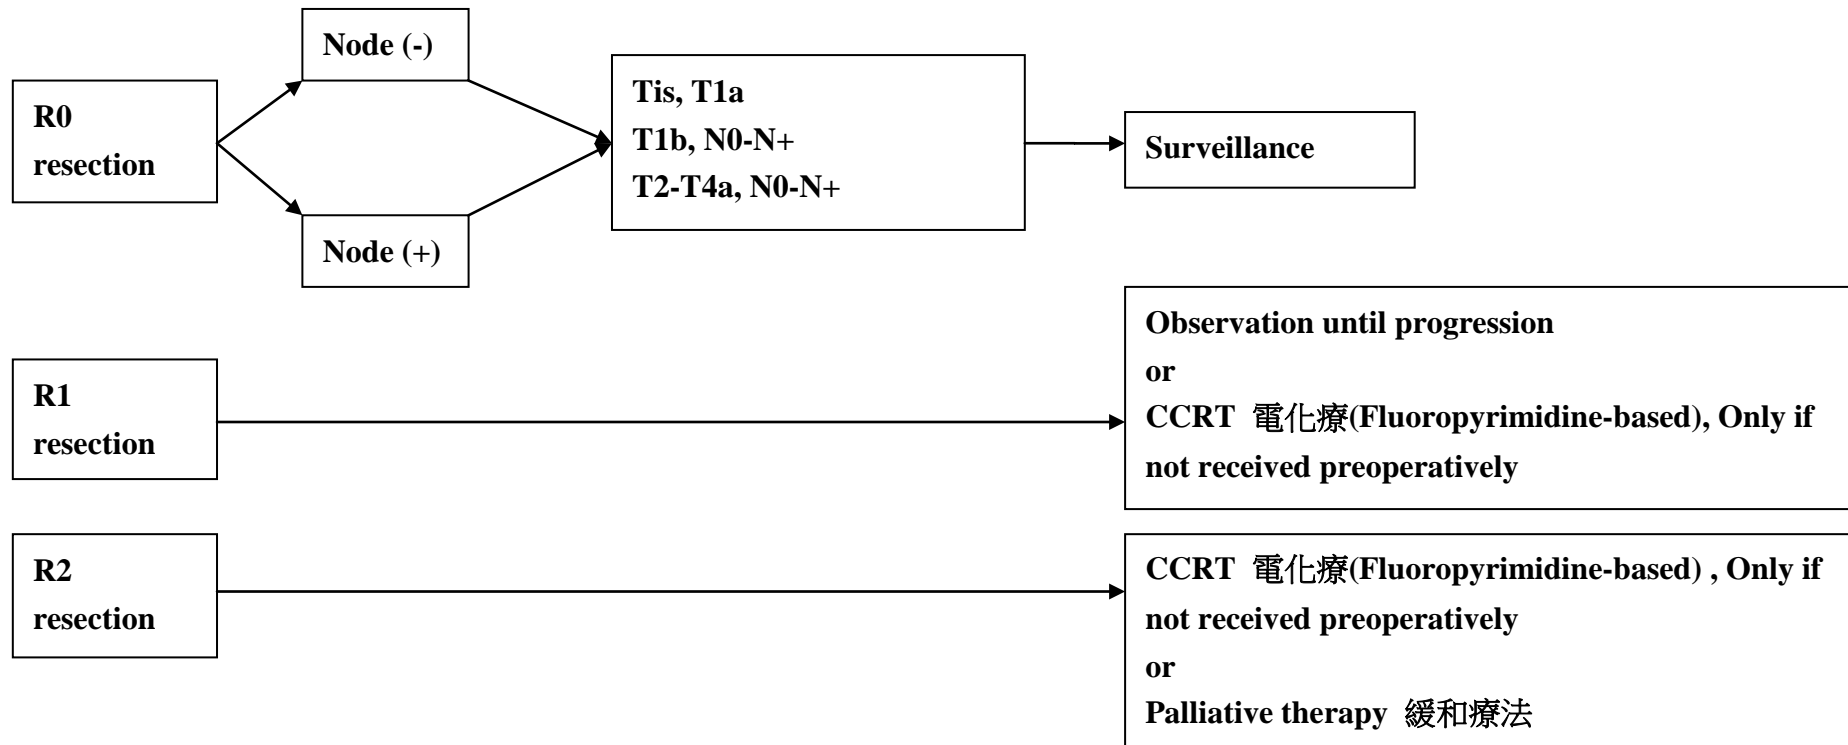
R0 resection

Node (-)

Node (+)

Tis, T1a
T1b, N0-N+
T2-T4a, N0-N+

Surveillance

R1 resection

Observation until progression
or
CCRT 電化療(Fluoropyrimidine-based), Only if not received preoperatively

R2 resection

CCRT 電化療(Fluoropyrimidine-based) , Only if not received preoperatively
or
Palliative therapy 緩和療法